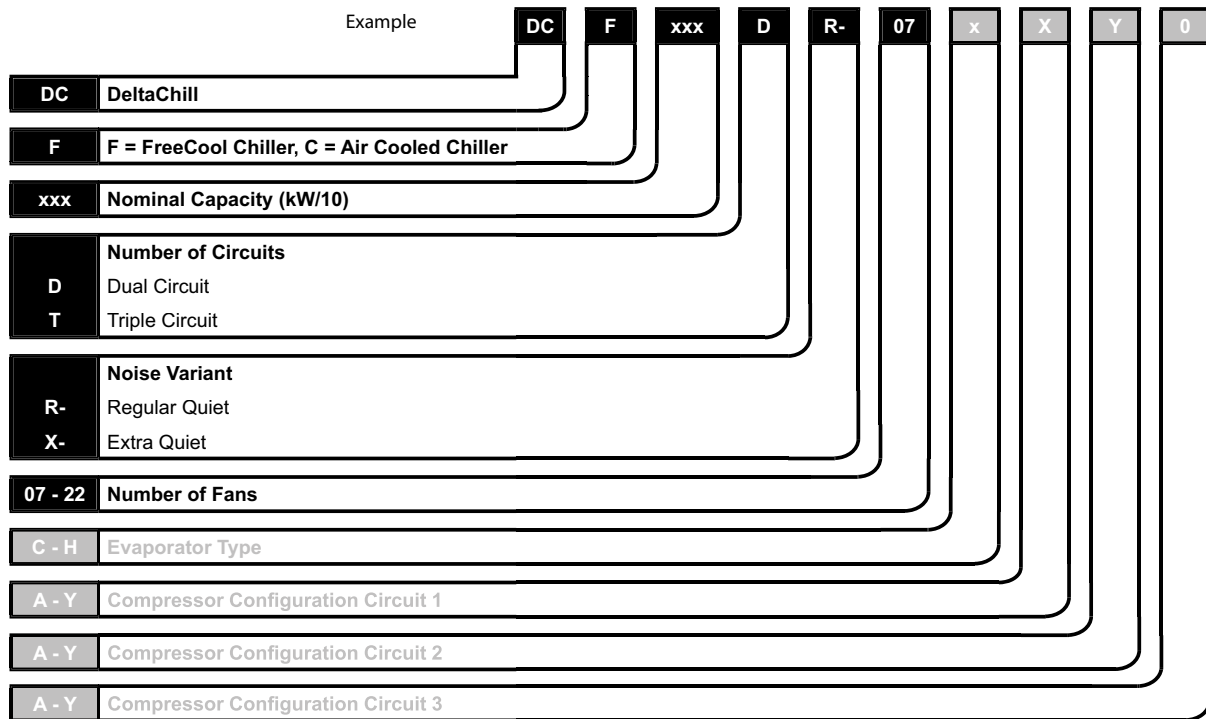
Example

DC F xxx D R- 07 x X Y 0

| | |
|---|---|
| DC | DeltaChill |
| F | F = FreeCool Chiller, C = Air Cooled Chiller |
| xxx | Nominal Capacity (kW/10) |
| | Number of Circuits |
| D | Dual Circuit |
| T | Triple Circuit |
| | Noise Variant |
| R- | Regular Quiet |
| X- | Extra Quiet |
| 07 - 22 | Number of Fans |
| C - H | Evaporator Type |
| A - Y | Compressor Configuration Circuit 1 |
| A - Y | Compressor Configuration Circuit 2 |
| A - Y | Compressor Configuration Circuit 3 |